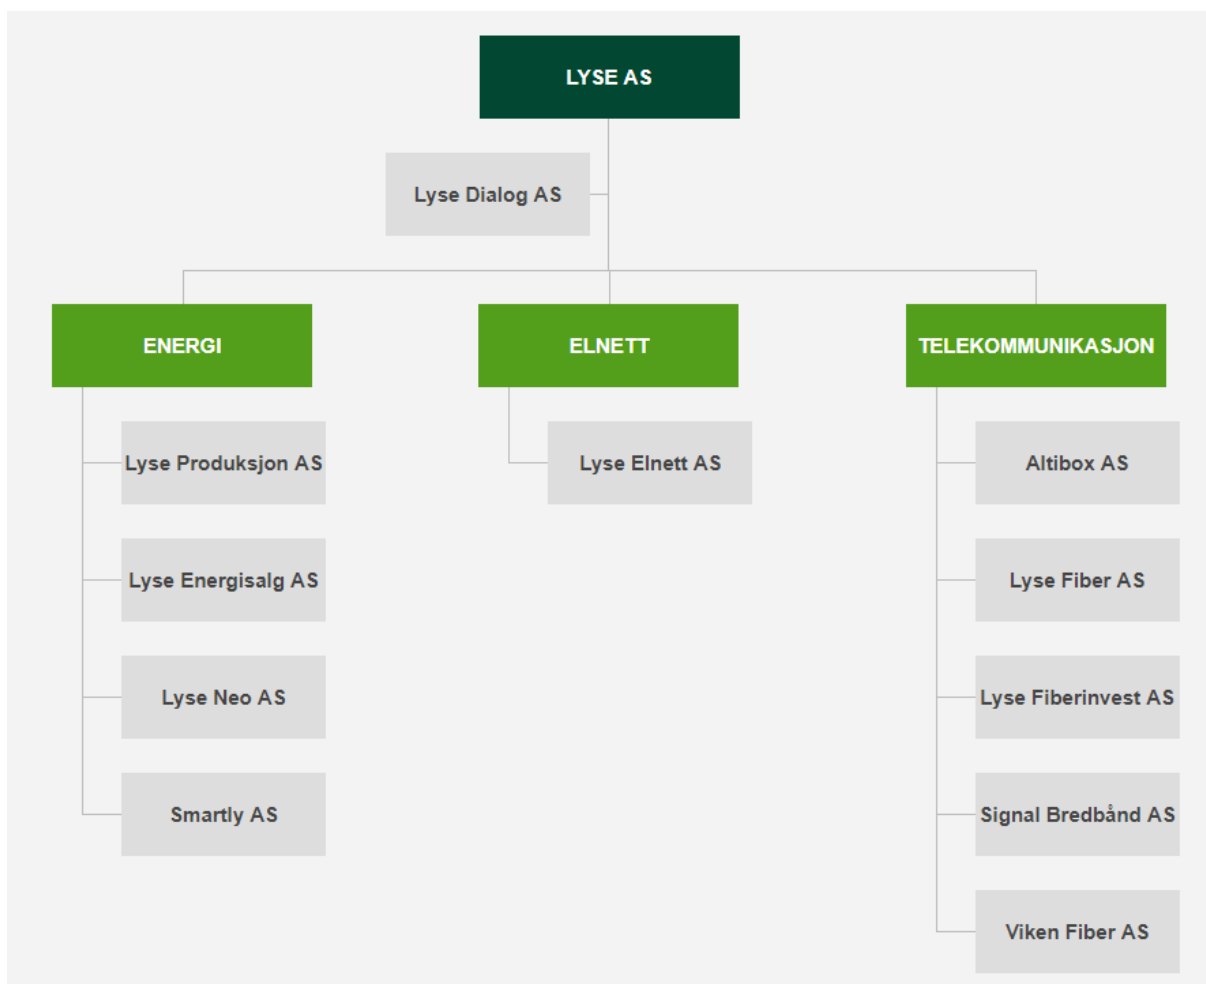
LYSE AS

Lyse Dialog AS

ENERGI

Lyse Produksjon AS

Lyse Energisalg AS

Lyse Neo AS

Smartly AS

ELNETT

Lyse Elnett AS

TELEKOMMUNIKASJON

Altibox AS

Lyse Fiber AS

Lyse Fiberinvest AS

Signal Bredbånd AS

Viken Fiber AS